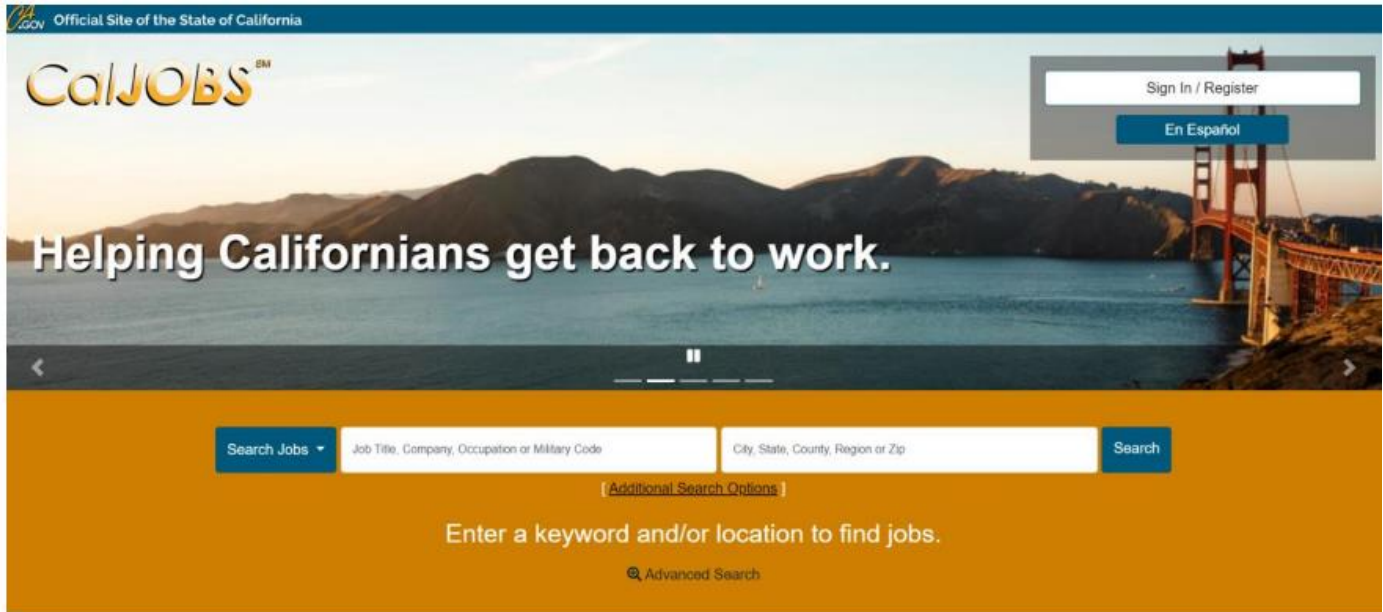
CA.GOV Official Site of the State of California

CalJOBS SM

Sign In / Register

En Español

Helping Californians get back to work.

Search Jobs

Job Title, Company, Occupation or Military Code

City, State, County, Region or Zip

Search

[ Additional Search Options ]

Enter a keyword and/or location to find jobs.

Advanced Search